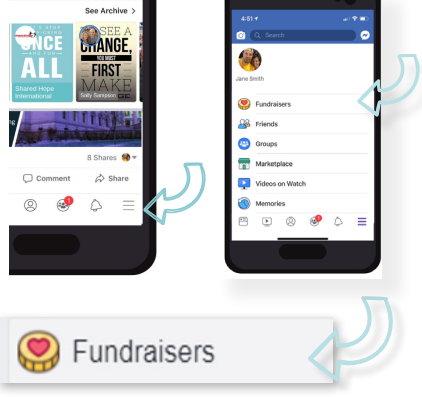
See Archive >

ONCE ALL

Shared Hope International

SEE A CHANGE, FIRST MAKE

Sally Sumpson

8 Shares

Comment

Share

4:51

Search

Jane Smith

Fundraisers

Friends

Groups

Marketplace

Videos on Watch

Memories

Fundraisers